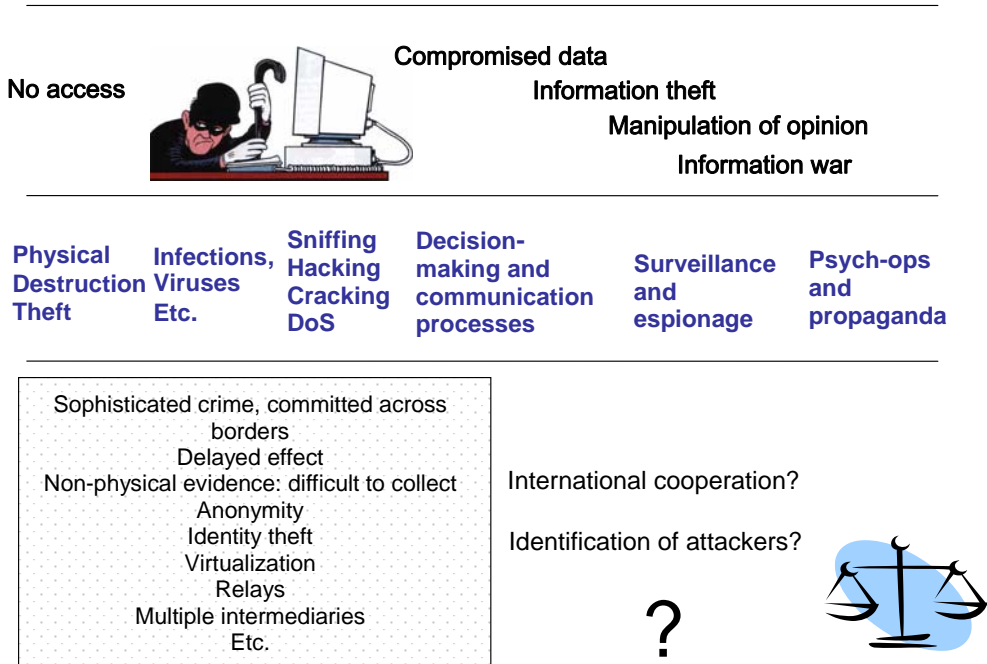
No access

Compromised data

Information theft

Manipulation of opinion

Information war

Physical Destruction Theft

Infections, Viruses Etc.

Sniffing Hacking Cracking DoS

Decision-making and communication processes

Surveillance and espionage

Psych-ops and propaganda

Sophisticated crime, committed across borders
Delayed effect
Non-physical evidence: difficult to collect
Anonymity
Identity theft
Virtualization
Relays
Multiple intermediaries
Etc.

International cooperation?

Identification of attackers?

?